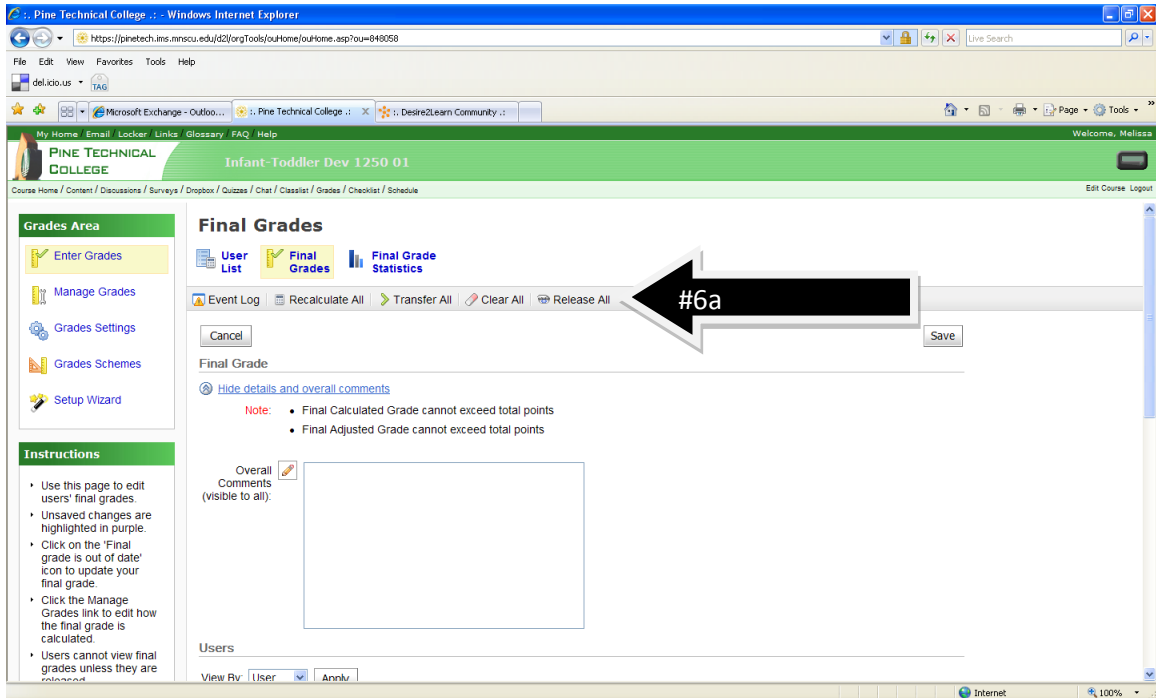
:: Pine Technical College .: - Windows Internet Explorer

https://pinetech.ims.mnscu.edu/d2l/orgTools/ouHome/ouHome.asp?ou=848058

Live Search

File Edit View Favorites Tools Help

del.icio.us TAG

Microsoft Exchange - Outloo... :: Pine Technical College .: :: Desire2Learn Community .:

Page Tools

My Home Email Locker Links Glossary FAQ Help

Welcome, Melissa

PINE TECHNICAL COLLEGE

Infant-Toddler Dev 1250 01

Course Home / Content / Discussions / Surveys / Dropbox / Quizzes / Chat / Classlist / Grades / Checklist / Schedule

Edit Course Logout

Grades Area

Enter Grades

Manage Grades

Grades Settings

Grades Schemes

Setup Wizard

Instructions

- Use this page to edit users' final grades.
- Unsaved changes are highlighted in purple.
- Click on the 'Final grade is out of date' icon to update your final grade.
- Click the Manage Grades link to edit how the final grade is calculated.
- Users cannot view final grades unless they are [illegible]

Final Grades

User List

Final Grades

Final Grade Statistics

Event Log Recalculate All Transfer All Clear All Release All

#6a

Cancel

Save

Final Grade

Hide details and overall comments

Note: • Final Calculated Grade cannot exceed total points
• Final Adjusted Grade cannot exceed total points

Overall Comments (visible to all):

Users

View By: User Apply

Internet 100%